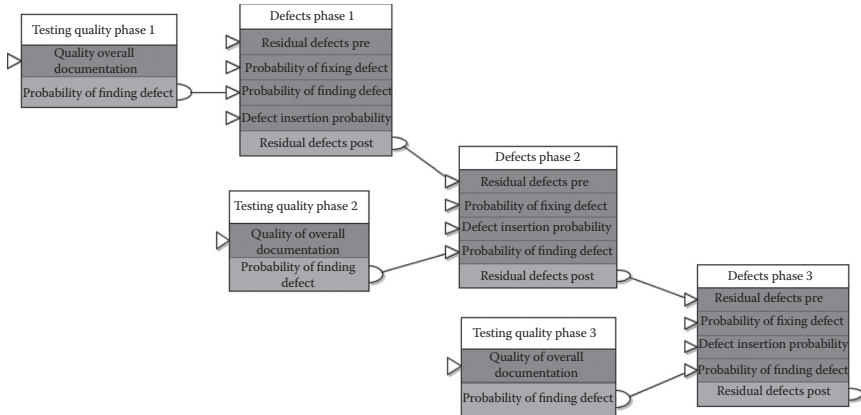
Testing quality phase 1
Quality overall documentation
Probability of finding defect

Defects phase 1
Residual defects pre
Probability of fixing defect
Probability of finding defect
Defect insertion probability
Residual defects post

Testing quality phase 2
Quality of overall documentation
Probability of finding defect

Defects phase 2
Residual defects pre
Probability of fixing defect
Defect insertion probability
Probability of finding defect
Residual defects post

Testing quality phase 3
Quality of overall documentation
Probability of finding defect

Defects phase 3
Residual defects pre
Probability of fixing defect
Defect insertion probability
Probability of finding defect
Residual defects post